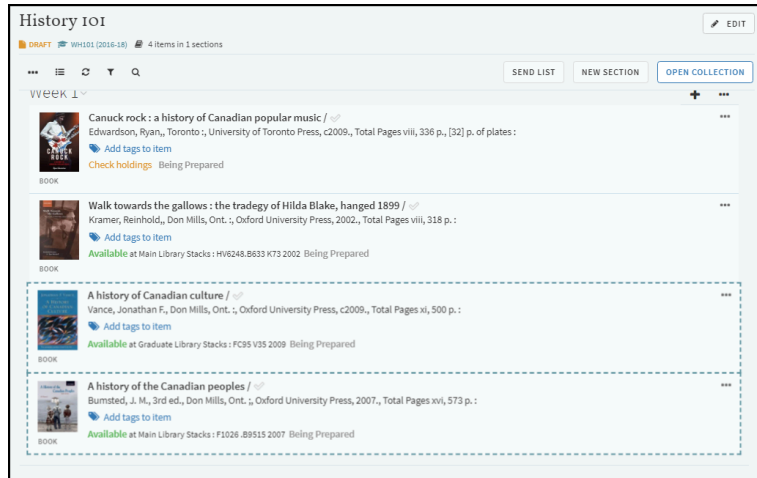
History 101

EDIT

DRAFT WH101 (2016-18) 4 items in 1 sections

SEND LIST NEW SECTION OPEN COLLECTION

Week 1

Canuck rock : a history of Canadian popular music /
Edwardson, Ryan,, Toronto :, University of Toronto Press, c2009., Total Pages viii, 336 p., [32] p. of plates :
Add tags to item
Check holdings Being Prepared
BOOK

Walk towards the gallows : the tradegy of Hilda Blake, hanged 1899 /
Kramer, Reinhold,, Don Mills, Ont. :, Oxford University Press, 2002., Total Pages viii, 318 p. :
Add tags to item
Available at Main Library Stacks : HV6248.B633 K73 2002 Being Prepared
BOOK

A history of Canadian culture /
Vance, Jonathan F., Don Mills, Ont. :, Oxford University Press, c2009., Total Pages xi, 500 p. :
Add tags to item
Available at Graduate Library Stacks : FC95 V35 2009 Being Prepared
BOOK

A history of the Canadian peoples /
Bumsted, J. M., 3rd ed., Don Mills, Ont. :, Oxford University Press, 2007., Total Pages xvi, 573 p. :
Add tags to item
Available at Main Library Stacks : F1026 .B9515 2007 Being Prepared
BOOK